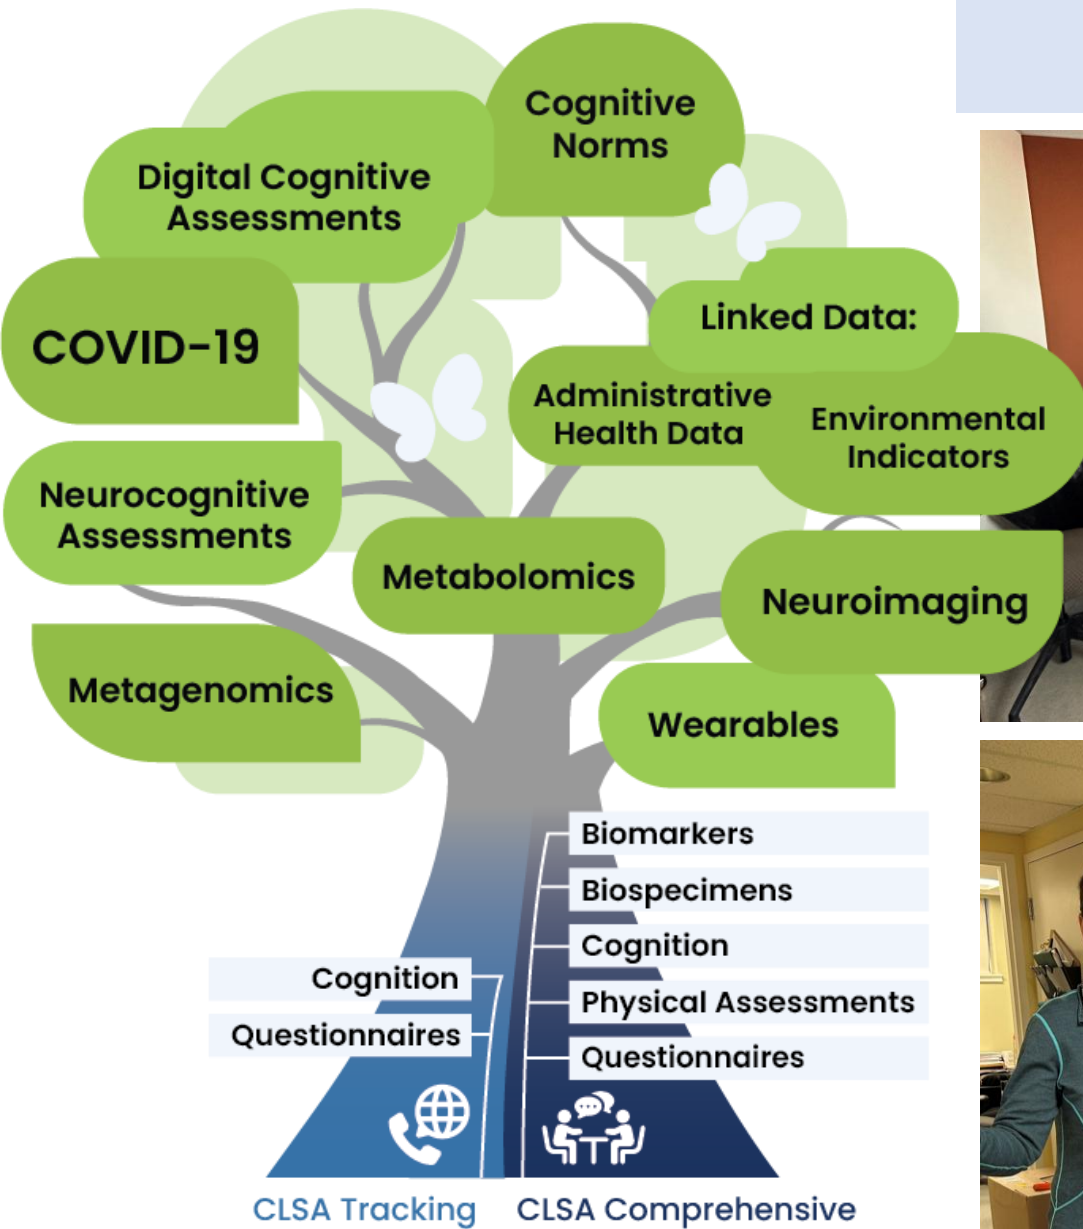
Cognitive Norms

Digital Cognitive Assessments

COVID-19

Linked Data:

Administrative Health Data

Environmental Indicators

Neurocognitive Assessments

Metabolomics

Neuroimaging

Metagenomics

Wearables

Biomarkers

Biospecimens

Cognition

Physical Assessments

Questionnaires

Cognition

Questionnaires

CLSA Tracking

CLSA Comprehensive